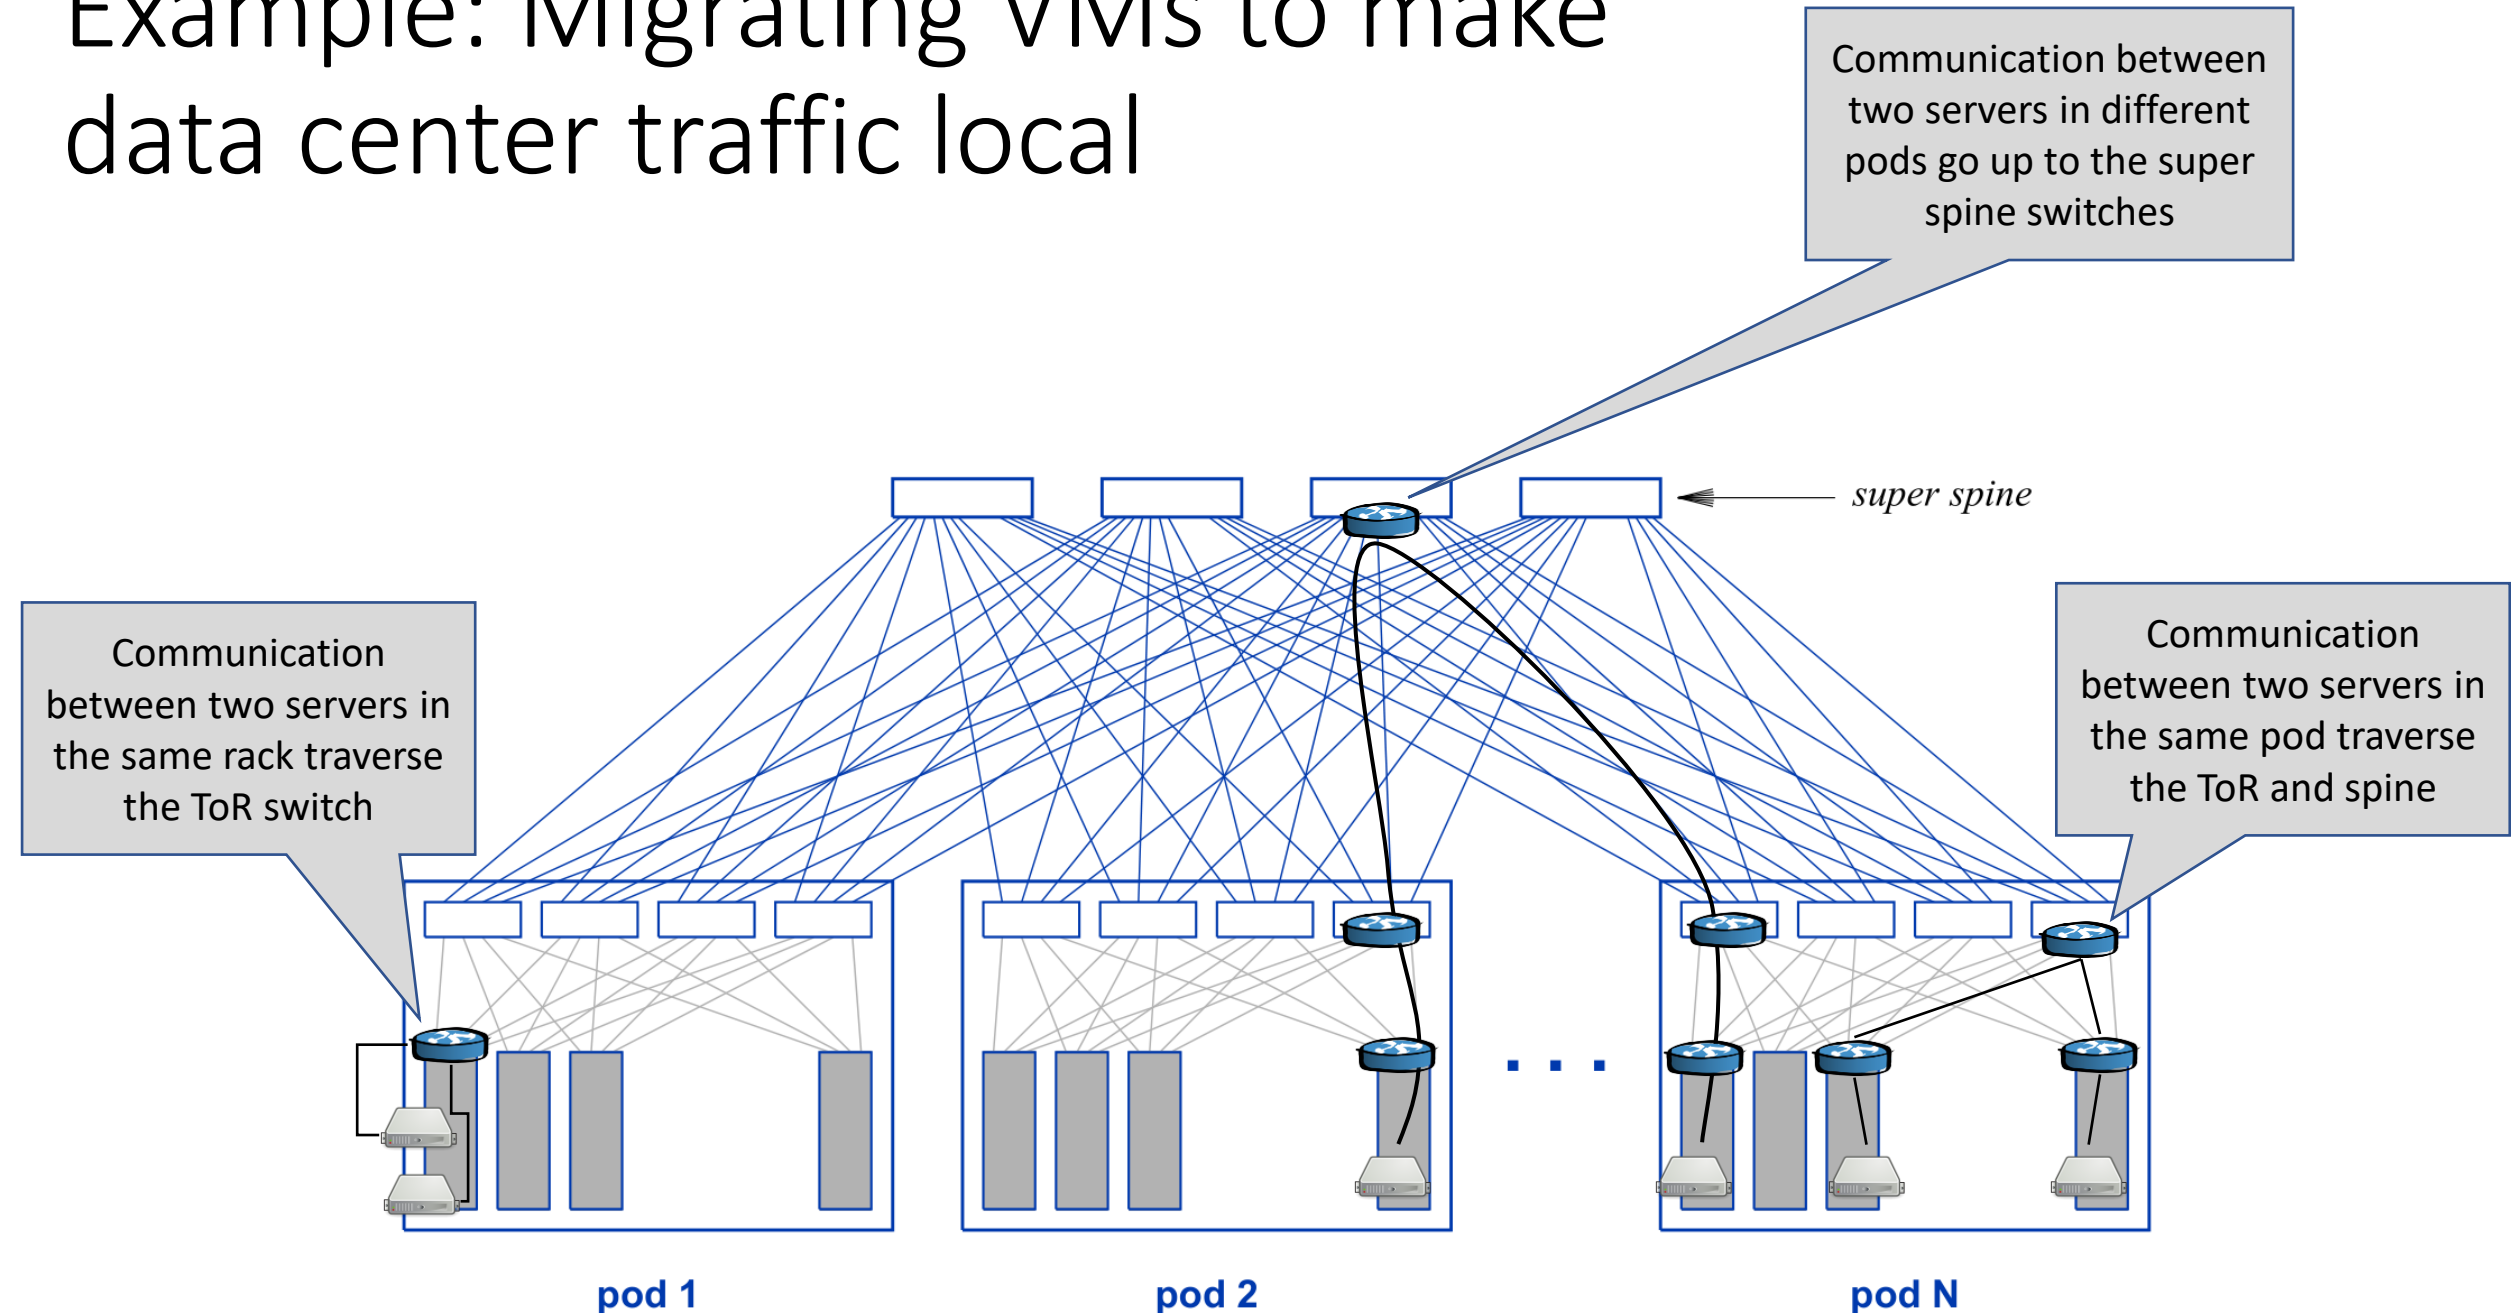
Example: Migrating VMs to make data center traffic local

Communication between two servers in different pods go up to the super spine switches

super spine

Communication between two servers in the same rack traverse the ToR switch

Communication between two servers in the same pod traverse the ToR and spine

. . .

pod 1

pod 2

pod N